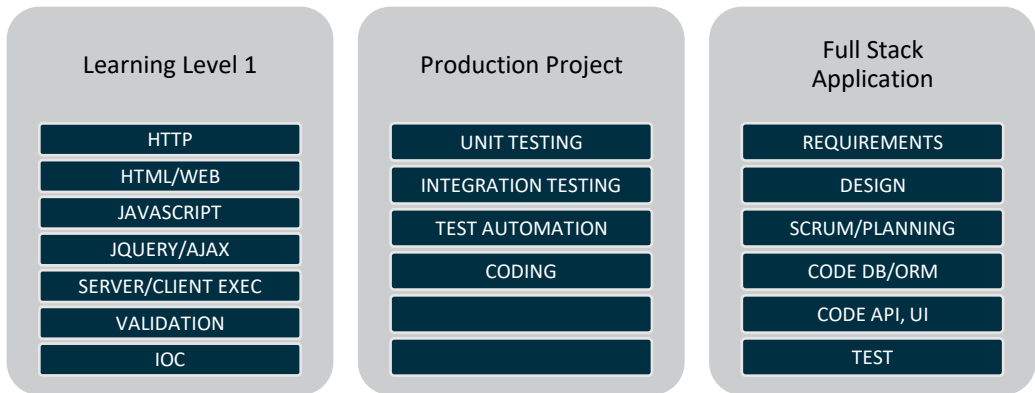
Learning Level 1

HTTP
HTML/WEB
JAVASCRIPT
JQUERY/AJAX
SERVER/CLIENT EXEC
VALIDATION
IOC

Production Project

UNIT TESTING
INTEGRATION TESTING
TEST AUTOMATION
CODING

Full Stack Application

REQUIREMENTS
DESIGN
SCRUM/PLANNING
CODE DB/ORM
CODE API, UI
TEST